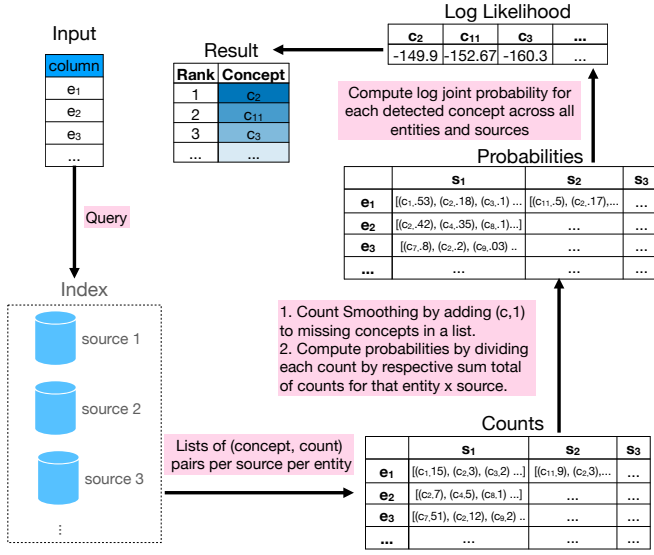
Input

| column |
|---|
| $e_1$ |
| $e_2$ |
| $e_3$ |
| ... |

Query

Index

source 1

source 2

source 3

⋮

Result

| Rank | Concept |
|---|---|
| 1 | $c_2$ |
| 2 | $c_{11}$ |
| 3 | $c_3$ |
| ... | ... |

Log Likelihood

| $c_2$ | $c_{11}$ | $c_3$ | ... |
|---|---|---|---|
| -149.9 | -152.67 | -160.3 | ... |

Compute log joint probability for each detected concept across all entities and sources

Probabilities

| | $s_1$ | $s_2$ | $s_3$ |
|---|---|---|---|
| $e_1$ | [($c_1$,.53), ($c_2$,.18), ($c_3$,.1) ... | [($c_{11}$,.5), ($c_2$,.17),... | ... |
| $e_2$ | [($c_2$,.42), ($c_4$,.35), ($c_8$,.1)...] | ... | ... |
| $e_3$ | [($c_7$,.8), ($c_2$,.2), ($c_9$,.03) .. | ... | ... |
| ... | ... | ... | ... |

1. Count Smoothing by adding (c,1) to missing concepts in a list.
2. Compute probabilities by dividing each count by respective sum total of counts for that entity x source.

Lists of (concept, count) pairs per source per entity

Counts

| | $s_1$ | $s_2$ | $s_3$ |
|---|---|---|---|
| $e_1$ | [($c_1$,15), ($c_2$,3), ($c_3$,2) ... | [($c_{11}$,9), ($c_2$,3),... | ... |
| $e_2$ | [($c_2$,7), ($c_4$,5), ($c_8$,1) ...] | ... | ... |
| $e_3$ | [($c_7$,51), ($c_2$,12), ($c_9$,2) .. | ... | ... |
| ... | ... | ... | ... |